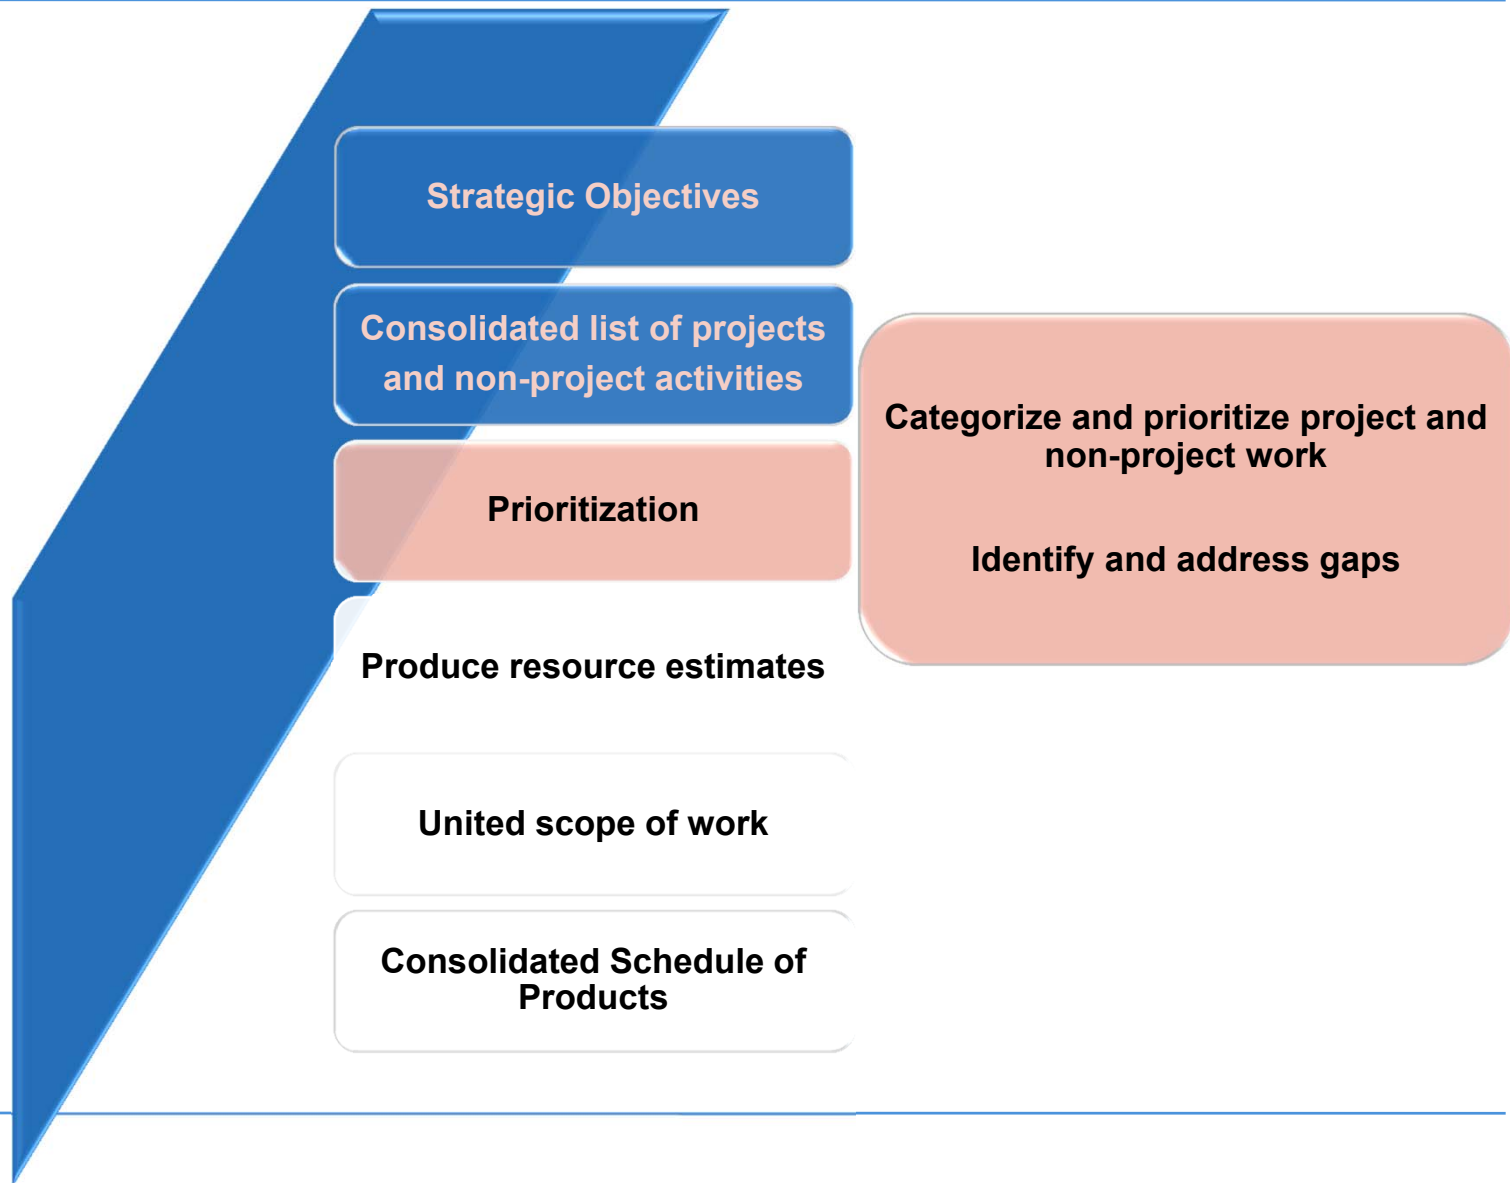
Strategic Objectives

Consolidated list of projects and non-project activities

Prioritization

Categorize and prioritize project and non-project work

Identify and address gaps

Produce resource estimates

United scope of work

Consolidated Schedule of Products